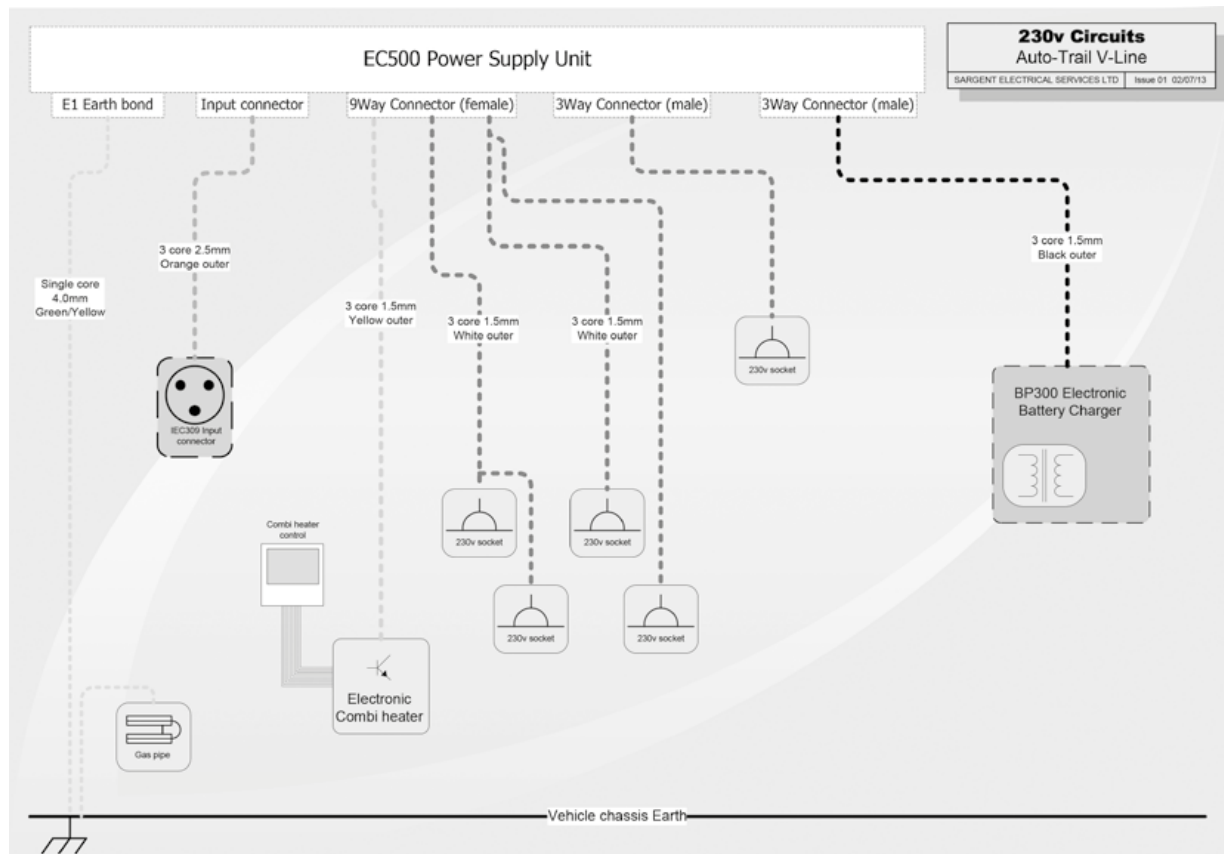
EC500 Power Supply Unit

230v Circuits
Auto-Trail V-Line
SARGENT ELECTRICAL SERVICES LTD | Issue 01 02/07/13

E1 Earth bond
Input connector
9Way Connector (female)
3Way Connector (male)
3Way Connector (male)

Single core
4.0mm
Green/Yellow

3 core 2.5mm
Orange outer

IEC309 Input connector

3 core 1.5mm
Yellow outer

3 core 1.5mm
White outer

3 core 1.5mm
White outer

230v socket

3 core 1.5mm
Black outer

BP300 Electronic
Battery Charger

Combi heater control

230v socket

230v socket

230v socket

230v socket

Electronic
Combi heater

Gas pipe

Vehicle chassis Earth